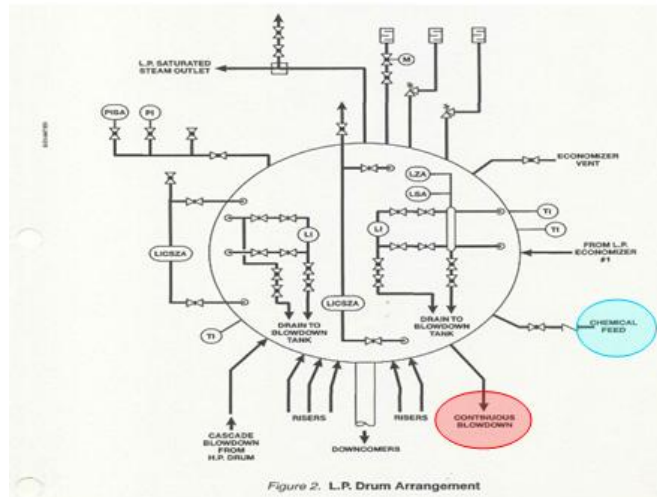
L.P. SATURATED STEAM OUTLET

M

PISA

PI

ECONOMIZER VENT

LZA

LSA

TI

TI

LI

LI

FROM L.P. ECONOMIZER #1

LICSZA

LICSZA

TI

DRAIN TO BLOWDOWN TANK

DRAIN TO BLOWDOWN TANK

CHEMICAL FEED

CASCADE BLOWDOWN FROM H.P. DRUM

RISERS

RISERS

CONTINUOUS BLOWDOWN

DOWNCOMERS

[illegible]

Figure 2. L.P. Drum Arrangement